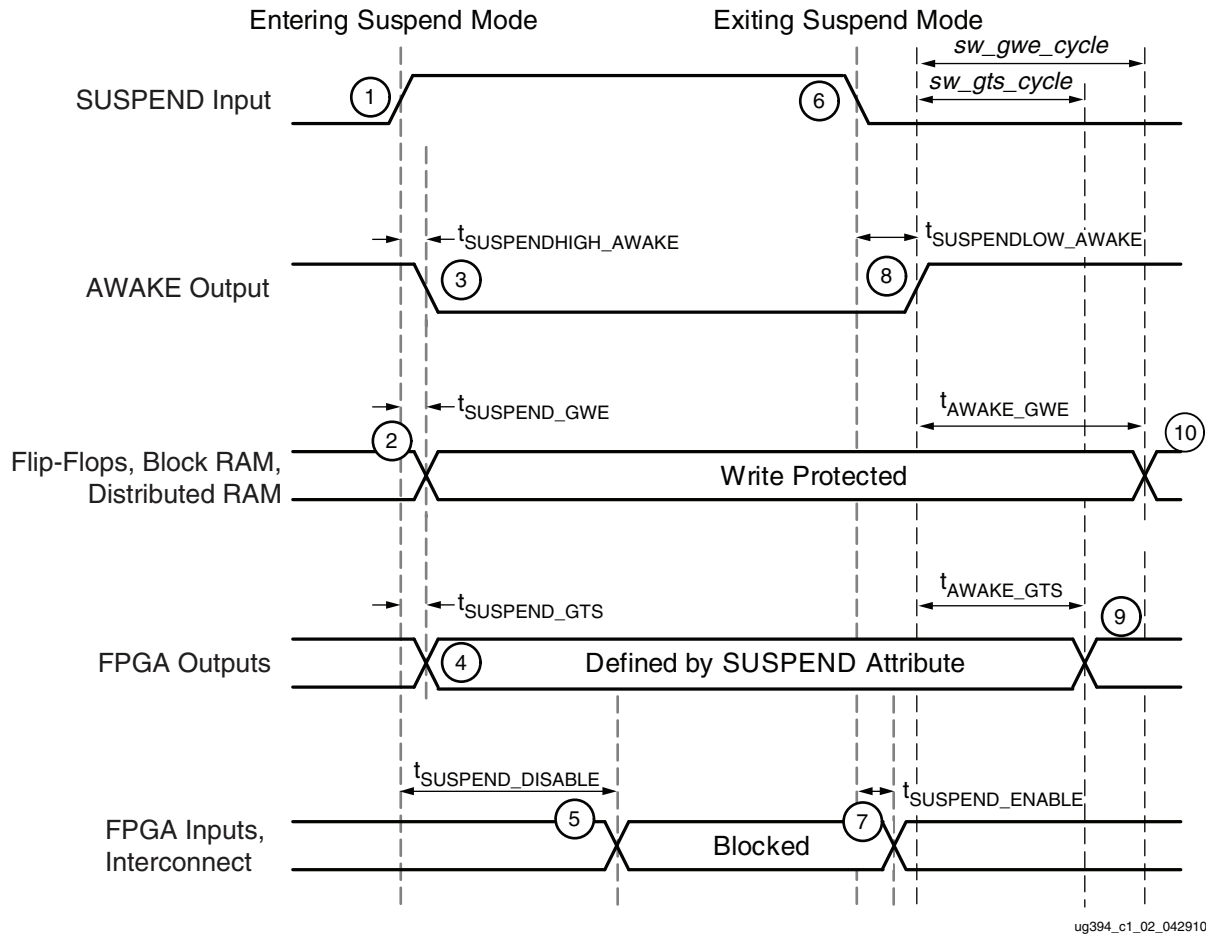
Entering Suspend Mode

Exiting Suspend Mode

sw_gwe_cycle

sw_gts_cycle

SUSPEND Input

1

6

$t_{SUSPENDHIGH\_AWAKE}$

$t_{SUSPENDLOW\_AWAKE}$

AWAKE Output

3

8

$t_{SUSPEND\_GWE}$

$t_{AWAKE\_GWE}$

2

10

Flip-Flops, Block RAM, Distributed RAM

Write Protected

$t_{SUSPEND\_GTS}$

$t_{AWAKE\_GTS}$

9

FPGA Outputs

4

Defined by SUSPEND Attribute

$t_{SUSPEND\_DISABLE}$

$t_{SUSPEND\_ENABLE}$

FPGA Inputs, Interconnect

5

7

Blocked

ug394_c1_02_042910